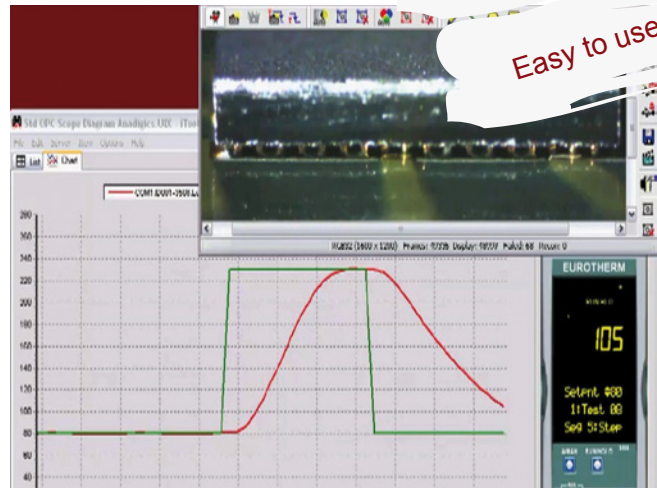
Easy to use

Std OPC Scope Diagram Analogics.UDC - [Too

File Edit Server View Options Help

List Chart

COM1.ID001-2508.Lo

260
240
220
200
180
160
140
120
100
80
60
40

RGB32 (1600 x 1200) Frames: 5935 Display: 1955 Failed: 68 Zoom: 0

EUROTHERM

105

Setpnt 400
1:Test 00
Seg 5:Step